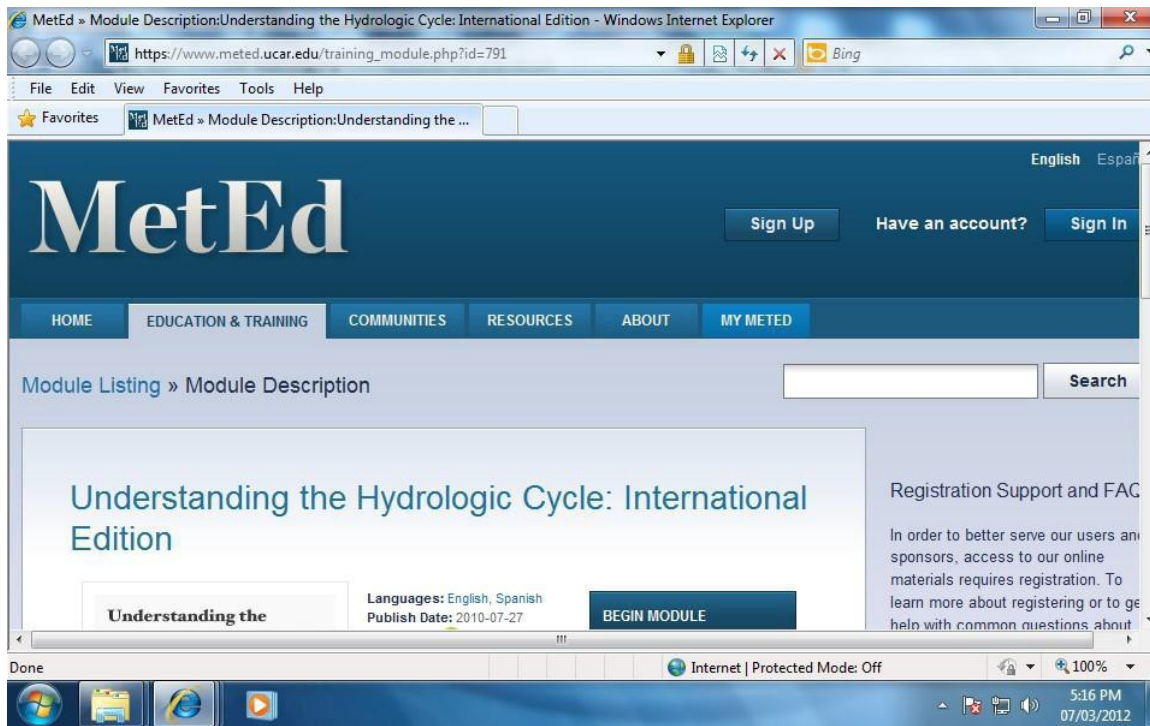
MetEd » Module Description:Understanding the Hydrologic Cycle: International Edition - Windows Internet Explorer

https://www.meted.ucar.edu/training_module.php?id=791

Bing

File Edit View Favorites Tools Help

Favorites

MetEd » Module Description:Understanding the ...

English Españ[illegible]

MetEd

Sign Up

Have an account?

Sign In

HOME

EDUCATION & TRAINING

COMMUNITIES

RESOURCES

ABOUT

MY METED

Module Listing » Module Description

Search

Understanding the Hydrologic Cycle: International Edition

Understanding the

Languages: English, Spanish
Publish Date: 2010-07-27

BEGIN MODULE

Registration Support and FA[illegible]

In order to better serve our users an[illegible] sponsors, access to our online materials requires registration. To learn more about registering or to ge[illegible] help with common questions about

Done

Internet | Protected Mode: Off

100%

5:16 PM
07/03/2012